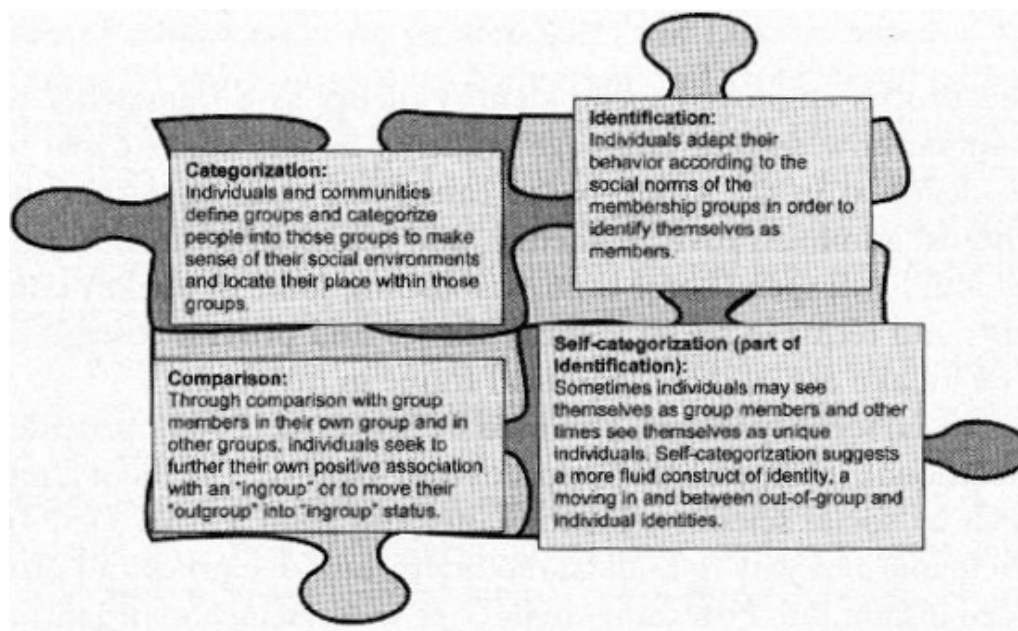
Categorization:
Individuals and communities define groups and categorize people into those groups to make sense of their social environments and locate their place within those groups.

Identification:
Individuals adapt their behavior according to the social norms of the membership groups in order to identify themselves as members.

Comparison:
Through comparison with group members in their own group and in other groups, individuals seek to further their own positive association with an "ingroup" or to move their "outgroup" into "ingroup" status.

Self-categorization (part of Identification):
Sometimes individuals may see themselves as group members and other times see themselves as unique individuals. Self-categorization suggests a more fluid construct of identity, a moving in and between out-of-group and individual identities.